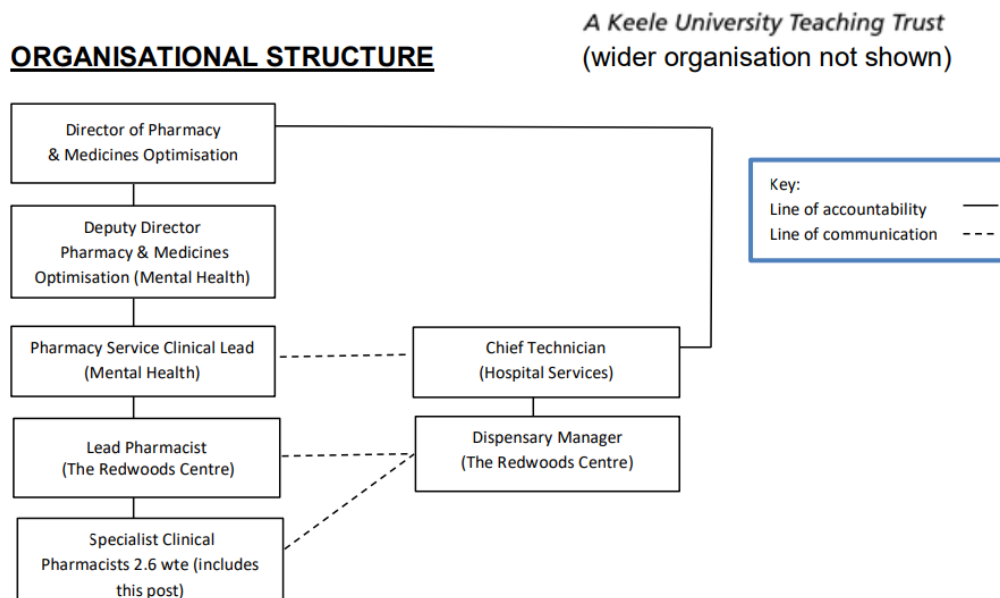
A Keele University Teaching Trust

ORGANISATIONAL STRUCTURE

(wider organisation not shown)

Director of Pharmacy & Medicines Optimisation

Deputy Director Pharmacy & Medicines Optimisation (Mental Health)

Pharmacy Service Clinical Lead (Mental Health)

Lead Pharmacist (The Redwoods Centre)

Specialist Clinical Pharmacists 2.6 wte (includes this post)

Chief Technician (Hospital Services)

Dispensary Manager (The Redwoods Centre)

Key:
Line of accountability
Line of communication